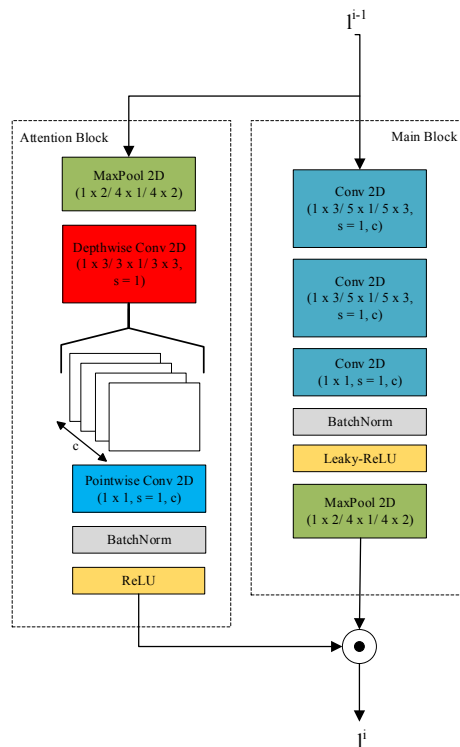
$l^{i-1}$

Attention Block

MaxPool 2D
(1 x 2/ 4 x 1/ 4 x 2)

Depthwise Conv 2D
(1 x 3/ 3 x 1/ 3 x 3, s = 1)

c

Pointwise Conv 2D
(1 x 1, s = 1, c)

BatchNorm

ReLU

Main Block

Conv 2D
(1 x 3/ 5 x 1/ 5 x 3, s = 1, c)

Conv 2D
(1 x 3/ 5 x 1/ 5 x 3, s = 1, c)

Conv 2D
(1 x 1, s = 1, c)

BatchNorm

Leaky-ReLU

MaxPool 2D
(1 x 2/ 4 x 1/ 4 x 2)

$l^{i}$